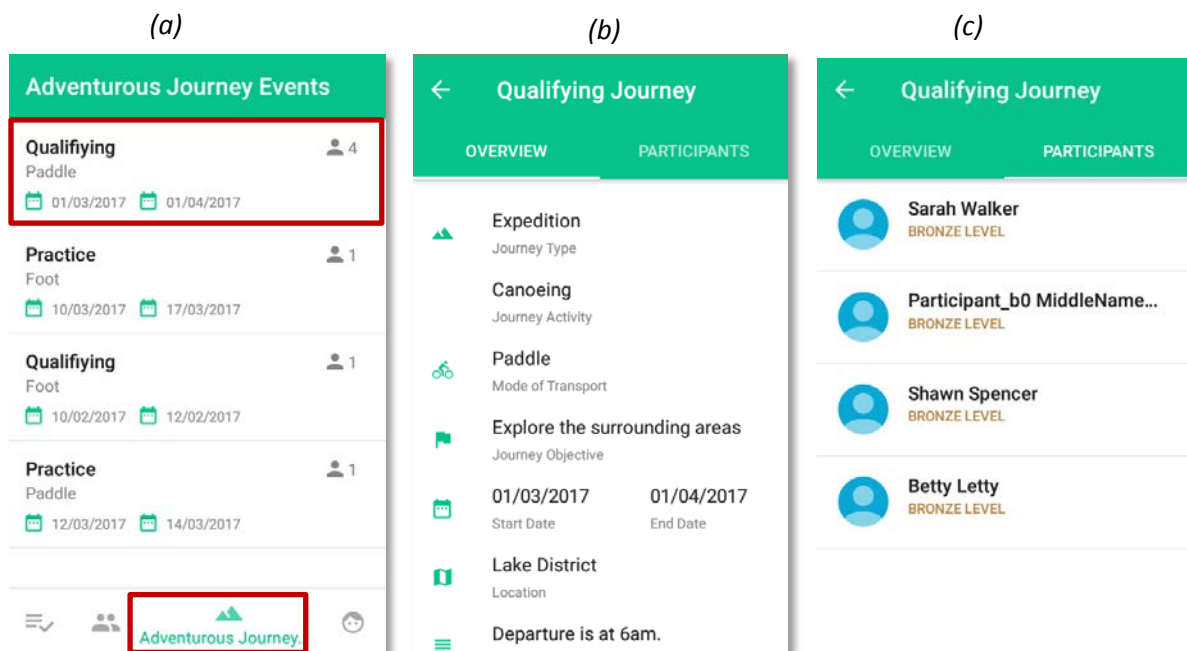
(a)

Adventurous Journey Events

Qualifiying 4
Paddle
01/03/2017 01/04/2017

Practice 1
Foot
10/03/2017 17/03/2017

Qualifiying 1
Foot
10/02/2017 12/02/2017

Practice 1
Paddle
12/03/2017 14/03/2017

Adventurous Journey.

(b)

Qualifying Journey

OVERVIEW PARTICIPANTS

Expedition
Journey Type

Canoeing
Journey Activity

Paddle
Mode of Transport

Explore the surrounding areas
Journey Objective

01/03/2017 01/04/2017
Start Date End Date

Lake District
Location

Departure is at 6am.

(c)

Qualifying Journey

OVERVIEW PARTICIPANTS

Sarah Walker
BRONZE LEVEL

Participant_b0 MiddleName...
BRONZE LEVEL

Shawn Spencer
BRONZE LEVEL

Betty Letty
BRONZE LEVEL